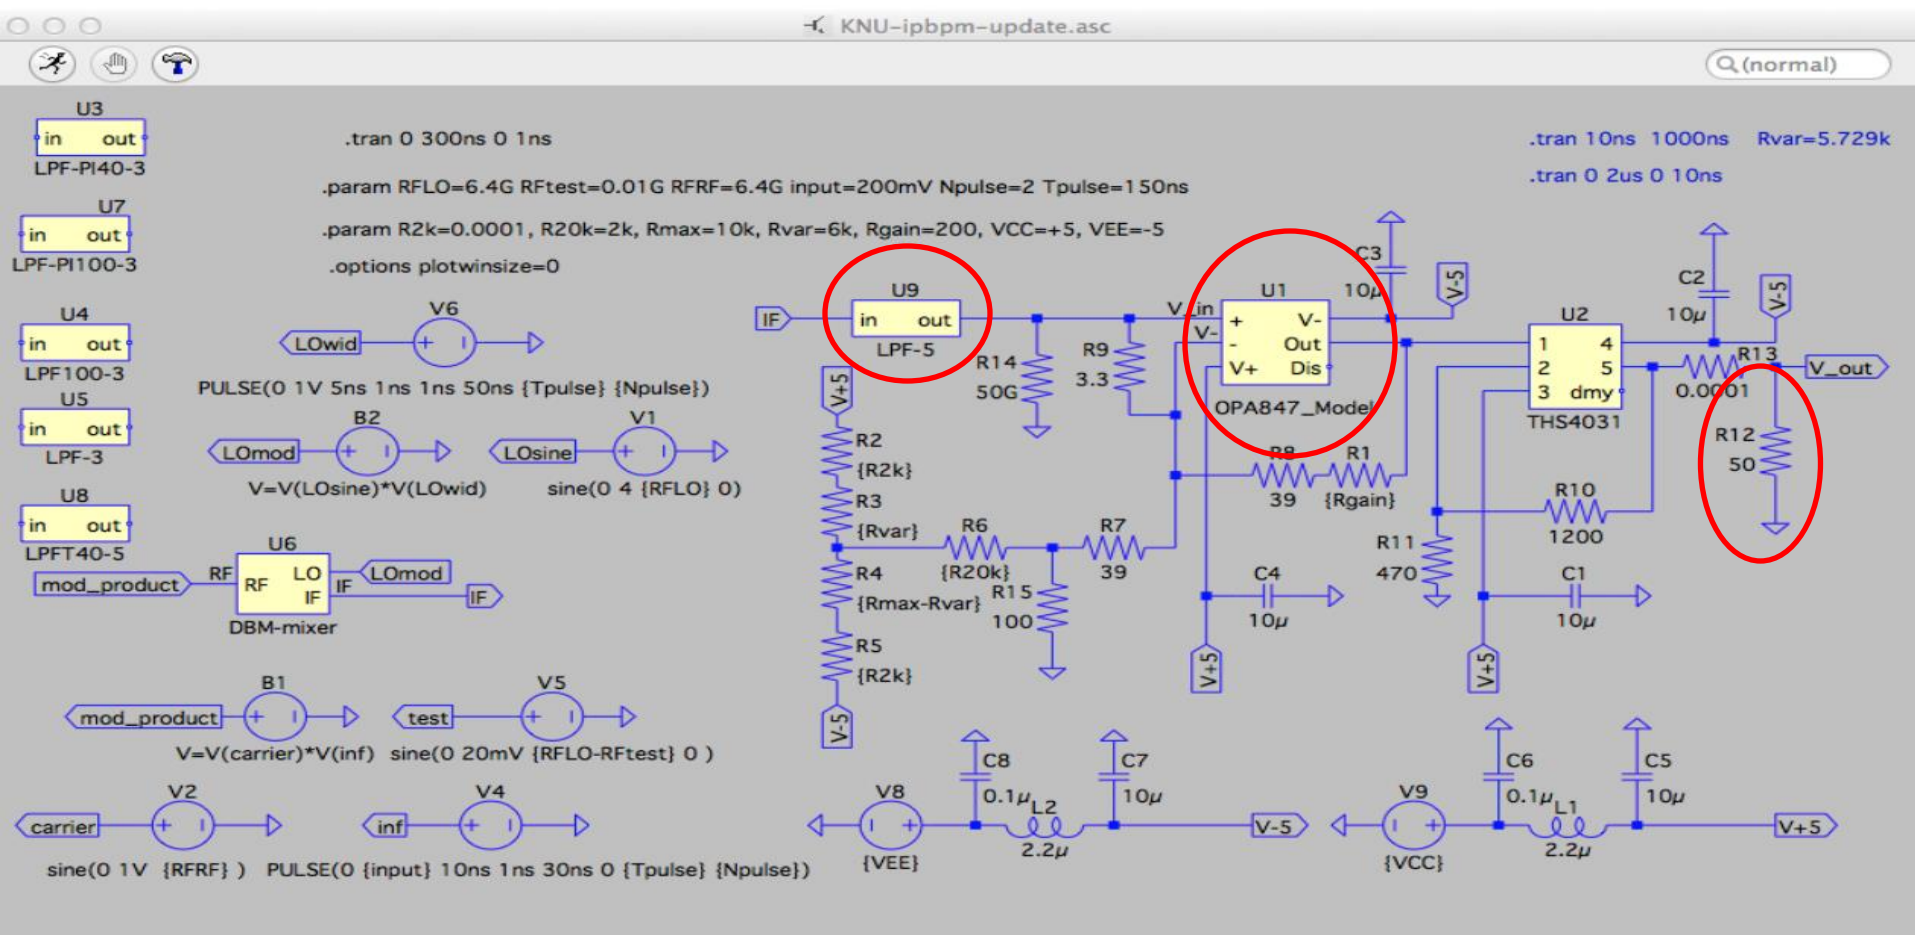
KNU-ipbpm-update.asc

(normal)

U3
in out
LPF-PI40-3

U7
in out
LPF-PI100-3

U4
in out
LPF100-3

U5
in out
LPF-3

U8
in out
LPFT40-5

.tran 0 300ns 0 1ns

.param RFLO=6.4G RFtest=0.01G RFRF=6.4G input=200mV Npulse=2 Tpulse=150ns

.param R2k=0.0001, R20k=2k, Rmax=10k, Rvar=6k, Rgain=200, VCC=+5, VEE=-5

.options plotwinsize=0

.tran 10ns 1000ns Rvar=5.729k

.tran 0 2us 0 10ns

V6
LOwid
PULSE(0 1V 5ns 1ns 1ns 50ns {Tpulse} {Npulse})

B2
LOmod
V=V(LOsine)*V(LOwid)

V1
LOsine
sine(0 4 {RFLO} 0)

U6
mod_product RF
RF LO
IF
LOmod
IF
IF
DBM-mixer

B1
mod_product
V=V(carrier)*V(inf)

V5
test
sine(0 20mV {RFLO-RFtest} 0 )

V2
carrier
sine(0 1V {RFRF} )

V4
inf
PULSE(0 {input} 10ns 1ns 30ns 0 {Tpulse} {Npulse})

IF
U9
in out
LPF-5

R14
50G

R9
3.3

V+5
R2
{R2k}
R3
{Rvar}
R6
{R20k}
R7
39
R4
{Rmax-Rvar}
R15
100
R5
{R2k}
V-5

V_in
V-
U1
+ V-
- Out
V+ Dis
OPA847_Model

C3
10µ
V-5

R8
39
R1
{Rgain}

C4
10µ
V+5

U2
1 4
2 5
3 dmy
THS4031

C2
10µ
V-5
R13
0.0001
V_out

R12
50

R10
1200

R11
470

C1
10µ
V+5

V8
{VEE}
C8
0.1µ
L2
2.2µ
C7
10µ
V-5

V9
{VCC}
C6
0.1µ
L1
2.2µ
C5
10µ
V+5